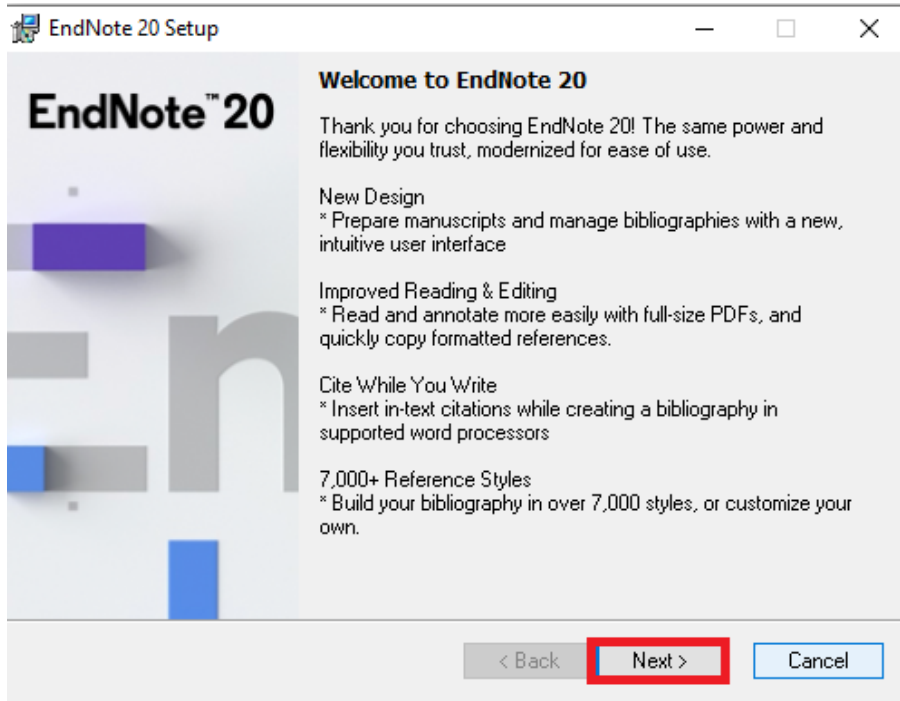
EndNote 20 Setup

EndNote™ 20

Welcome to EndNote 20

Thank you for choosing EndNote 20! The same power and flexibility you trust, modernized for ease of use.

New Design
* Prepare manuscripts and manage bibliographies with a new, intuitive user interface

Improved Reading & Editing
* Read and annotate more easily with full-size PDFs, and quickly copy formatted references.

Cite While You Write
* Insert in-text citations while creating a bibliography in supported word processors

7,000+ Reference Styles
* Build your bibliography in over 7,000 styles, or customize your own.

< Back Next > Cancel